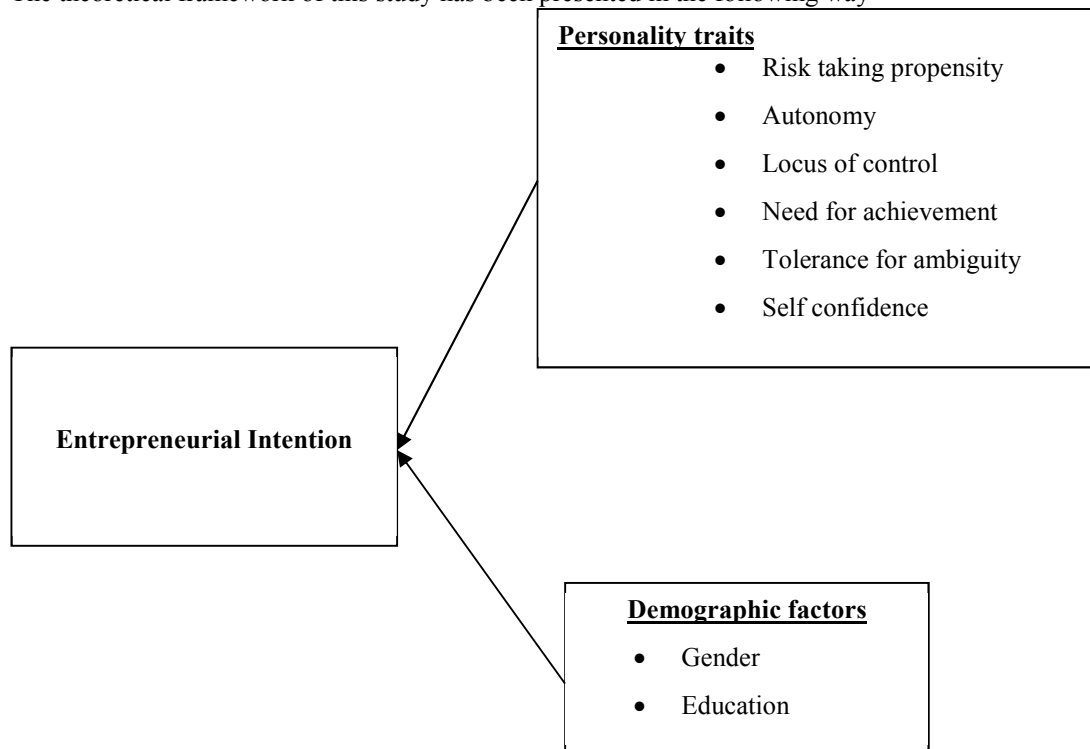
The theoretical framework of this study has been presented in the following way

Personality traits
- Risk taking propensity
- Autonomy
- Locus of control
- Need for achievement
- Tolerance for ambiguity
- Self confidence

Entrepreneurial Intention

Demographic factors
- Gender
- Education